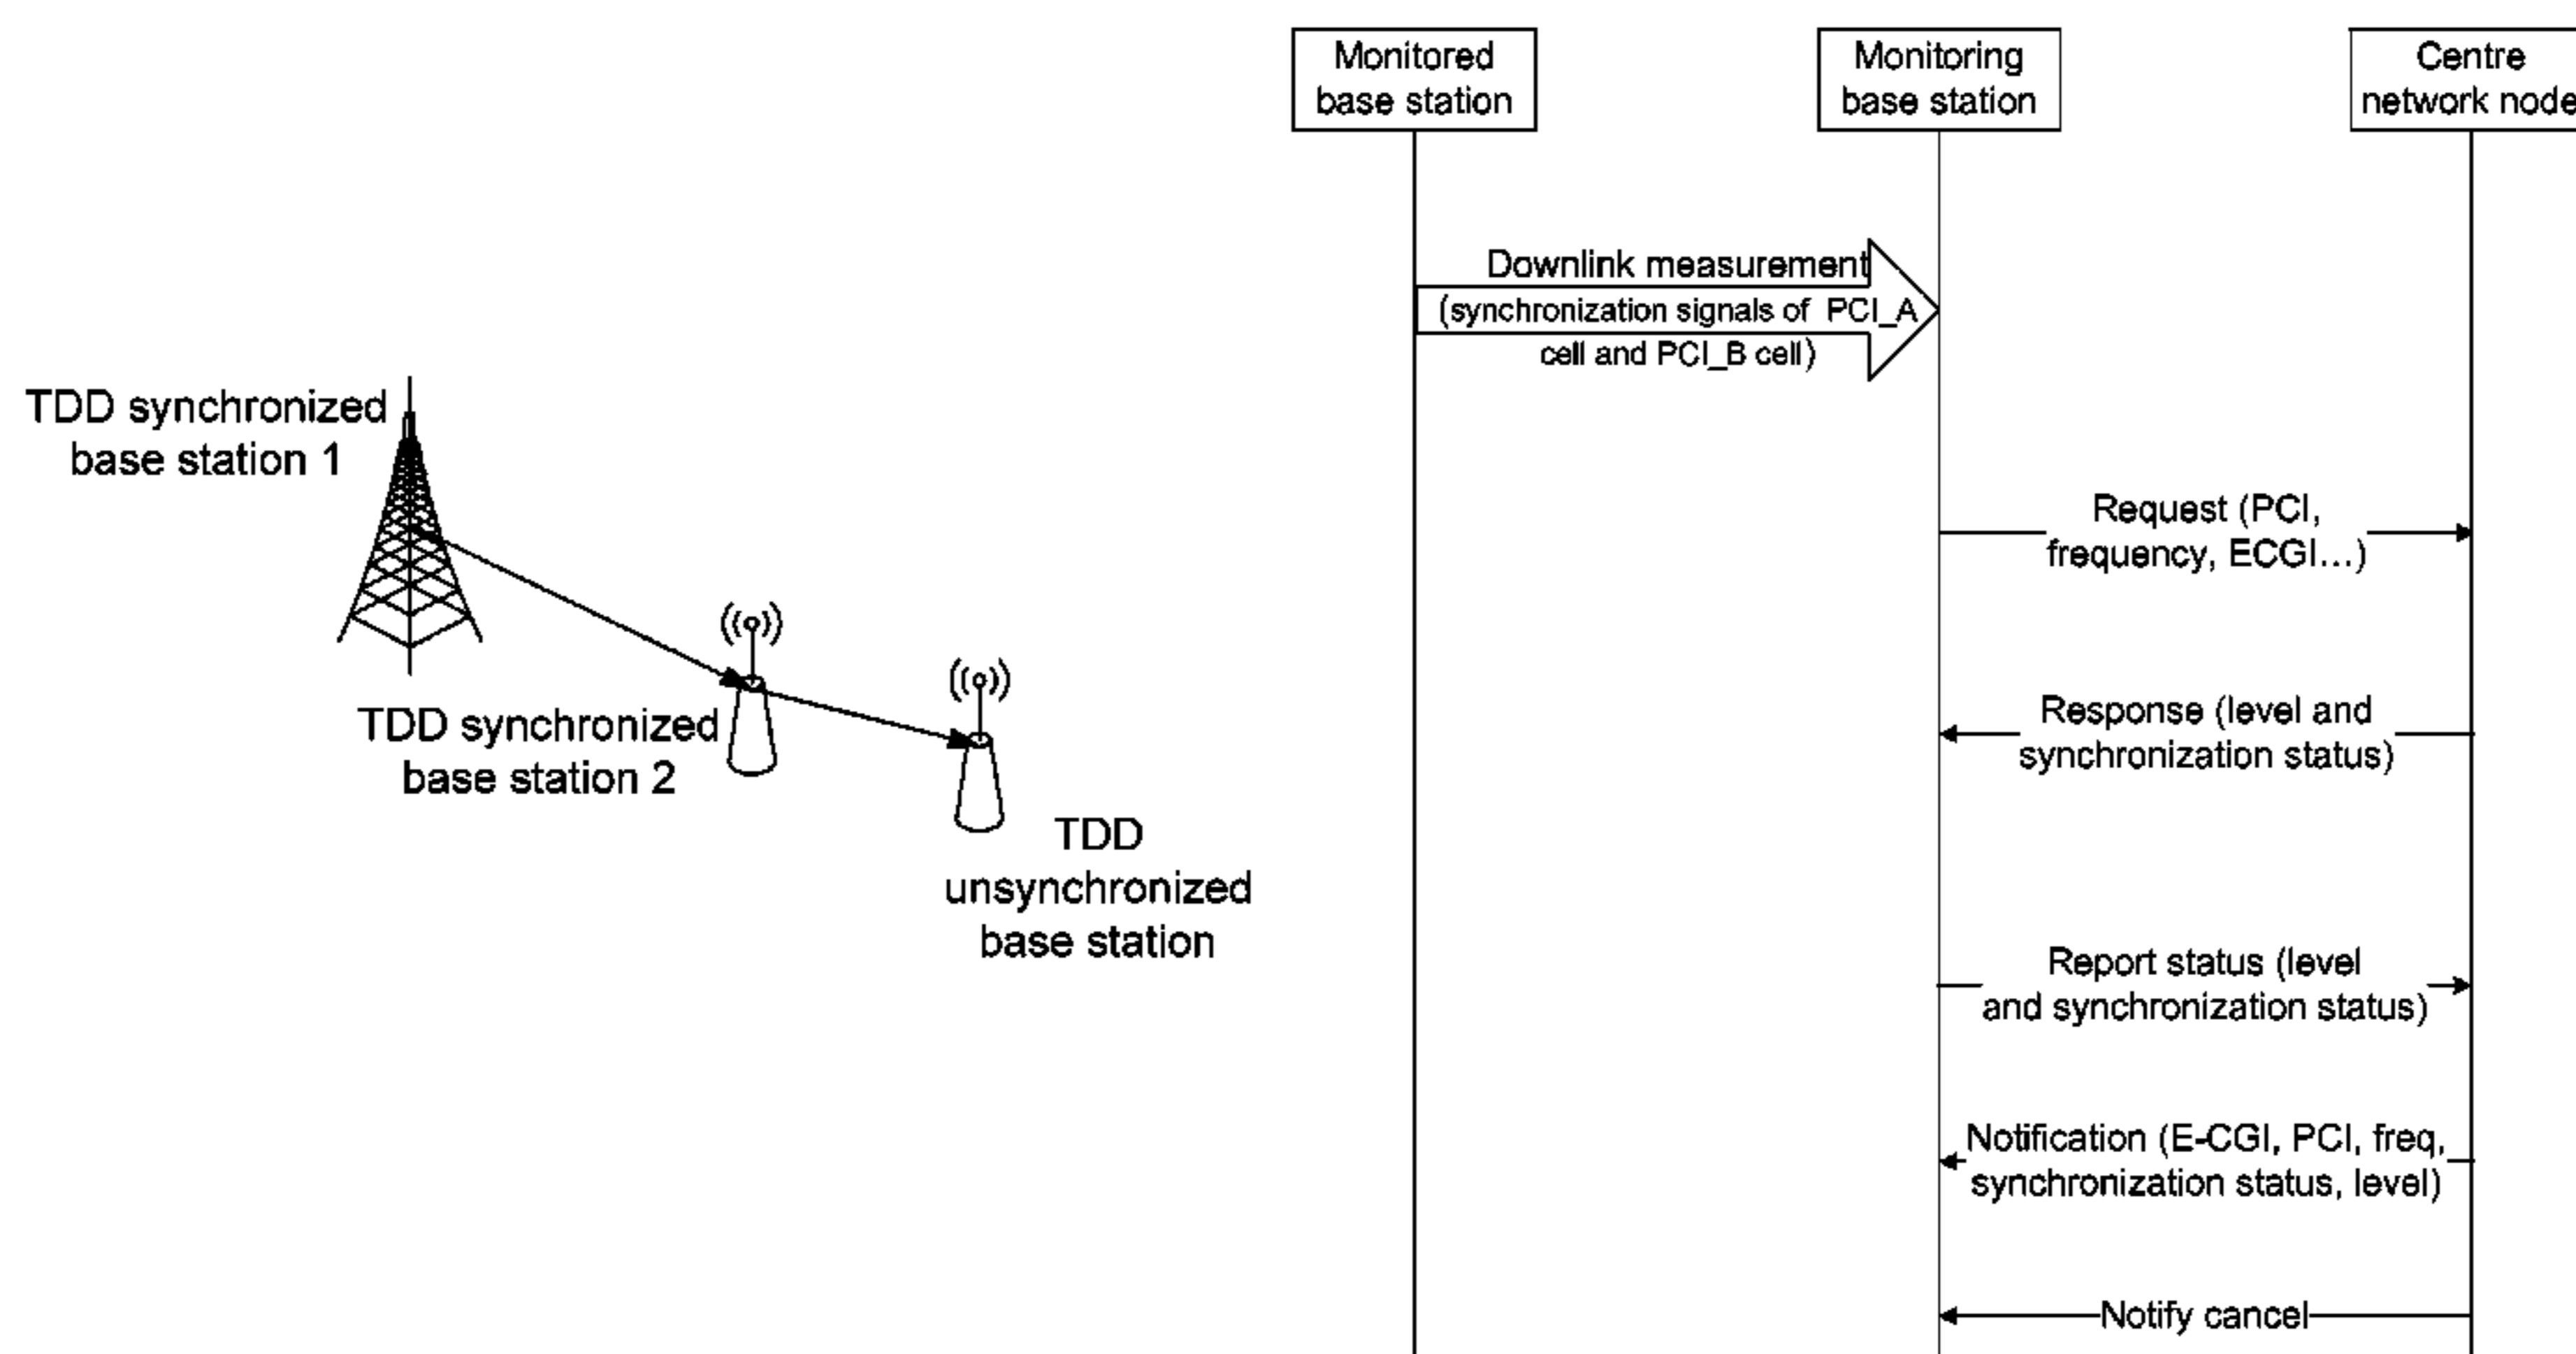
TDD synchronized base station 1

TDD synchronized base station 2

TDD unsynchronized base station

Monitored base station

Monitoring base station

Centre network node

Downlink measurement (synchronization signals of PCI_A cell and PCI_B cell)

Request (PCI, frequency, ECGI...)

Response (level and synchronization status)

Report status (level and synchronization status)

Notification (E-CGI, PCI, freq, synchronization status, level)

Notify cancel